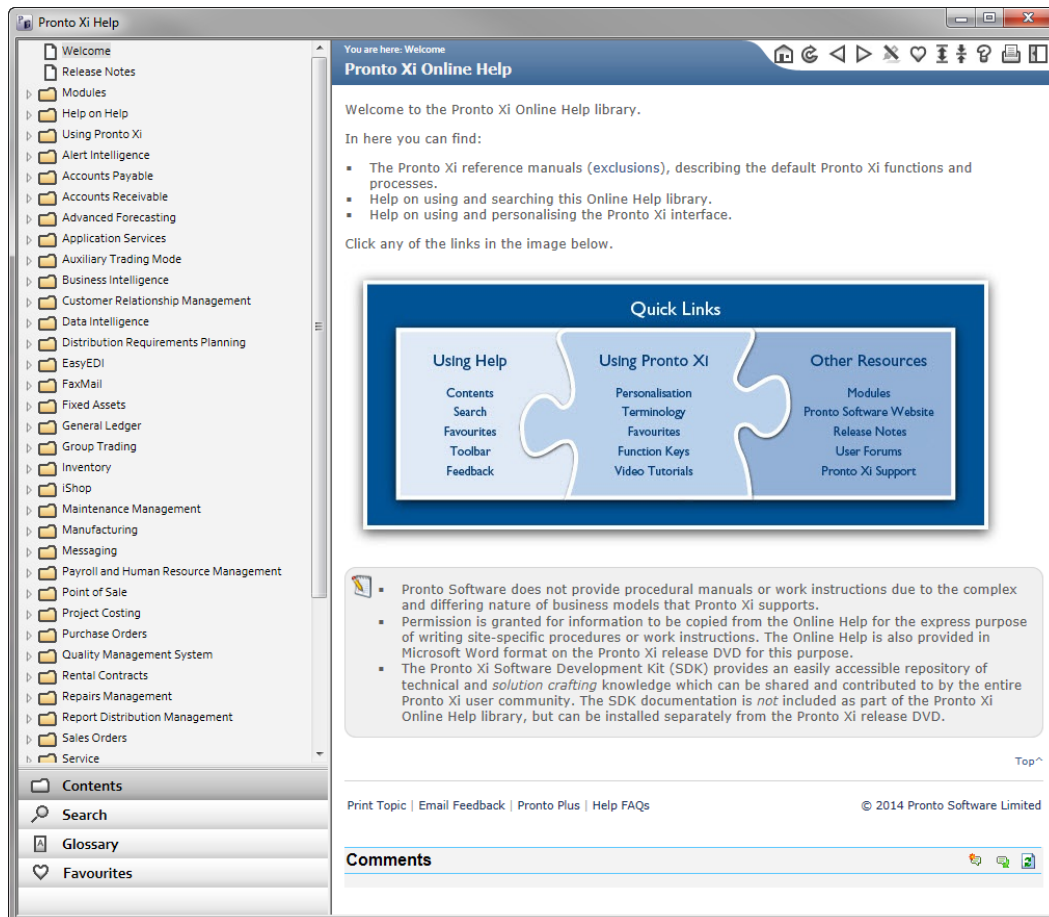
Pronto Xi Help

Welcome
Release Notes
Modules
Help on Help
Using Pronto Xi
Alert Intelligence
Accounts Payable
Accounts Receivable
Advanced Forecasting
Application Services
Auxiliary Trading Mode
Business Intelligence
Customer Relationship Management
Data Intelligence
Distribution Requirements Planning
EasyEDI
FaxMail
Fixed Assets
General Ledger
Group Trading
Inventory
iShop
Maintenance Management
Manufacturing
Messaging
Payroll and Human Resource Management
Point of Sale
Project Costing
Purchase Orders
Quality Management System
Rental Contracts
Repairs Management
Report Distribution Management
Sales Orders
Service

Contents
Search
Glossary
Favourites

You are here: Welcome
Pronto Xi Online Help

Welcome to the Pronto Xi Online Help library.

In here you can find:

- The Pronto Xi reference manuals (exclusions), describing the default Pronto Xi functions and processes.
- Help on using and searching this Online Help library.
- Help on using and personalising the Pronto Xi interface.

Click any of the links in the image below.

Quick Links

Using Help
Contents
Search
Favourites
Toolbar
Feedback

Using Pronto Xi
Personalisation
Terminology
Favourites
Function Keys
Video Tutorials

Other Resources
Modules
Pronto Software Website
Release Notes
User Forums
Pronto Xi Support

- Pronto Software does not provide procedural manuals or work instructions due to the complex and differing nature of business models that Pronto Xi supports.
- Permission is granted for information to be copied from the Online Help for the express purpose of writing site-specific procedures or work instructions. The Online Help is also provided in Microsoft Word format on the Pronto Xi release DVD for this purpose.
- The Pronto Xi Software Development Kit (SDK) provides an easily accessible repository of technical and solution crafting knowledge which can be shared and contributed to by the entire Pronto Xi user community. The SDK documentation is not included as part of the Pronto Xi Online Help library, but can be installed separately from the Pronto Xi release DVD.

Top^

Print Topic | Email Feedback | Pronto Plus | Help FAQs © 2014 Pronto Software Limited

Comments